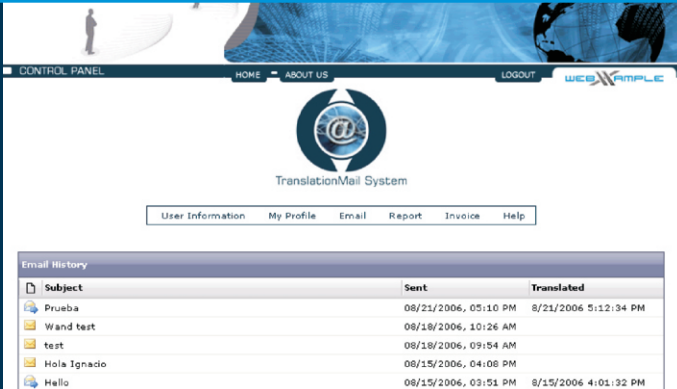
CONTROL PANEL

HOME ABOUT US

LOGOUT

WEBXAMPLE

TranslationMail System

User Information | My Profile | Email | Report | Invoice | Help

Email History

| | Subject | Sent | Translated |
|---|---|---|---|
| | Prueba | 08/21/2006, 05:10 PM | 8/21/2006 5:12:34 PM |
| | Wand test | 08/18/2006, 10:26 AM | |
| | test | 08/18/2006, 09:54 AM | |
| | Hola Ignacio | 08/15/2006, 04:08 PM | |
| | Hello | 08/15/2006, 03:51 PM | 8/15/2006 4:01:32 PM |